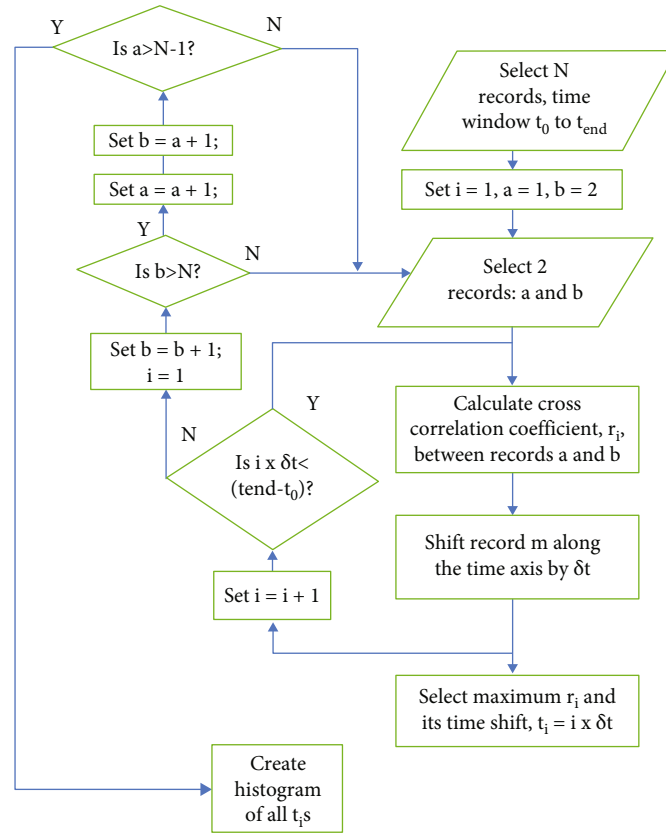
Y

Is a>N-1?

N

Set b = a + 1;

Set a = a + 1;

Y

Is b>N?

N

Set b = b + 1; i = 1

N

Is i x δt< (tend-$t_0$)?

Y

Set i = i + 1

Create histogram of all $t_i$s

Select N records, time window $t_0$ to $t_{end}$

Set i = 1, a = 1, b = 2

Select 2 records: a and b

Calculate cross correlation coefficient, $r_i$, between records a and b

Shift record m along the time axis by δt

Select maximum $r_i$ and its time shift, $t_i$ = i x δt